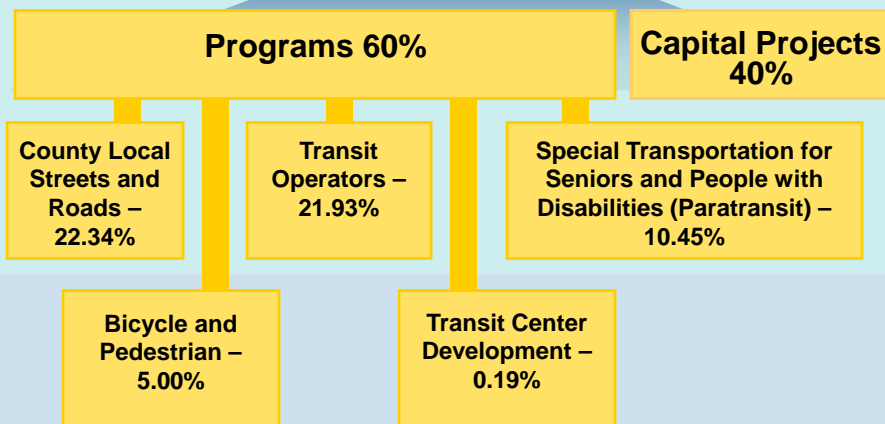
Programs 60%

Capital Projects 40%

County Local Streets and Roads – 22.34%

Transit Operators – 21.93%

Special Transportation for Seniors and People with Disabilities (Paratransit) – 10.45%

Bicycle and Pedestrian – 5.00%

Transit Center Development – 0.19%